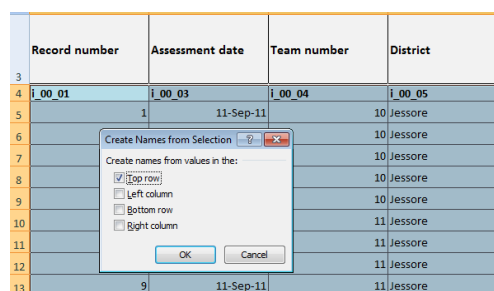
| | Record number | Assessment date | Team number | District |
|---|---|---|---|---|
| 3 | | | | |
| 4 | i_00_01 | i_00_03 | i_00_04 | i_00_05 |
| 5 | 1 | 11-Sep-11 | 10 | Jessore |
| 6 | | | 10 | Jessore |
| 7 | | | 10 | Jessore |
| 8 | | | 10 | Jessore |
| 9 | | | 10 | Jessore |
| 10 | | | 11 | Jessore |
| 11 | | | 11 | Jessore |
| 12 | | | 11 | Jessore |
| 13 | 9 | 11-Sep-11 | 11 | Jessore |

Create Names from Selection ? ✕

Create names from values in the:

☑ Top row
☐ Left column
☐ Bottom row
☐ Right column

OK Cancel